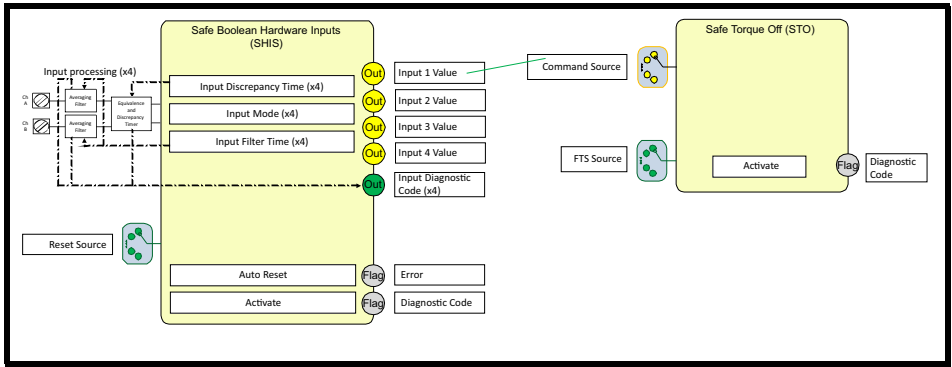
Safe Boolean Hardware Inputs (SHIS)

Input processing (x4)

Ch A

Ch B

Averaging Filter

Averaging Filter

Equivalence and Discrepancy Timer

Input Discrepancy Time (x4)

Input Mode (x4)

Input Filter Time (x4)

Out

Out

Out

Out

Out

Input 1 Value

Input 2 Value

Input 3 Value

Input 4 Value

Input Diagnostic Code (x4)

Reset Source

Auto Reset

Activate

Flag

Flag

Error

Diagnostic Code

Command Source

Safe Torque Off (STO)

FTS Source

Activate

Flag

Diagnostic Code